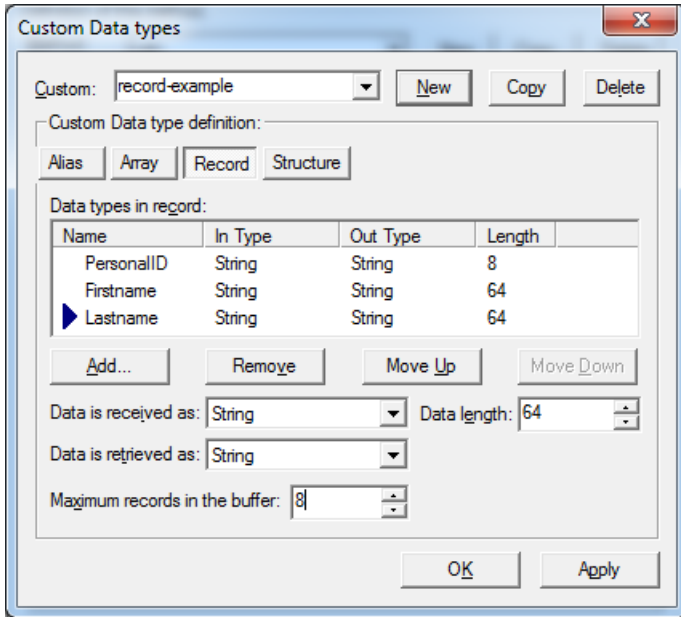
Custom Data types

Custom: record-example

New

Copy

Delete

Custom Data type definition:

Alias

Array

Record

Structure

Data types in record:

| Name | In Type | Out Type | Length |
|---|---|---|---|
| PersonalID | String | String | 8 |
| Firstname | String | String | 64 |
| Lastname | String | String | 64 |

Add...

Remove

Move Up

Move Down

Data is received as: String

Data length: 64

Data is retrieved as: String

Maximum records in the buffer: 8

OK

Apply